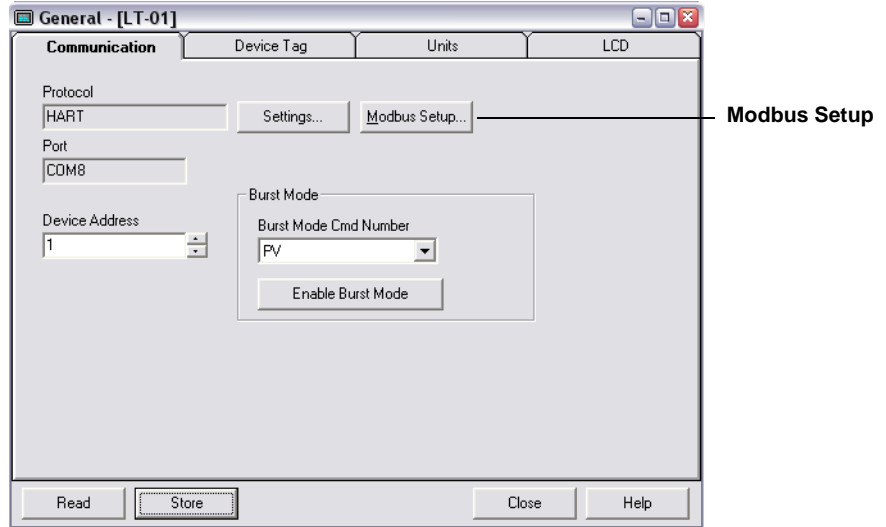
General - [LT-01]

Communication | Device Tag | Units | LCD

Protocol
HART
Settings...
Modbus Setup...

Modbus Setup

Port
COM8

Burst Mode
Device Address
1
Burst Mode Cmd Number
PV
Enable Burst Mode

Read
Store
Close
Help